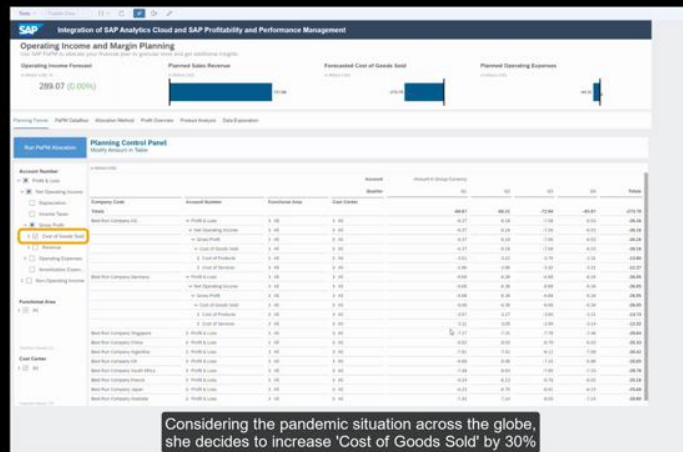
Integration of SAP Analytics Cloud and SAP Profitability and Performance Management

Operating Income and Margin Planning

Operating Income Forecast

289.07 (0.00%)

Planned Sales Revenue

Forecasted Cost of Goods Sold

Planned Operating Expenses

Run PaPM Allocation

Planning Control Panel

Account Number

Profit & Loss

Net Operating Income

Gross Profit

Cost of Goods Sold

Revenue

Operating Expenses

Functional Area

Cost Center

Company Code

Account Number

Functional Area

Cost Center

Totals

Best Run Company US

Best Run Company Germany

Best Run Company Singapore

Best Run Company China

Best Run Company Argentina

Best Run Company UK

Best Run Company South Africa

Best Run Company France

Best Run Company Japan

Best Run Company Australia

Considering the pandemic situation across the globe, she decides to increase 'Cost of Goods Sold' by 30%